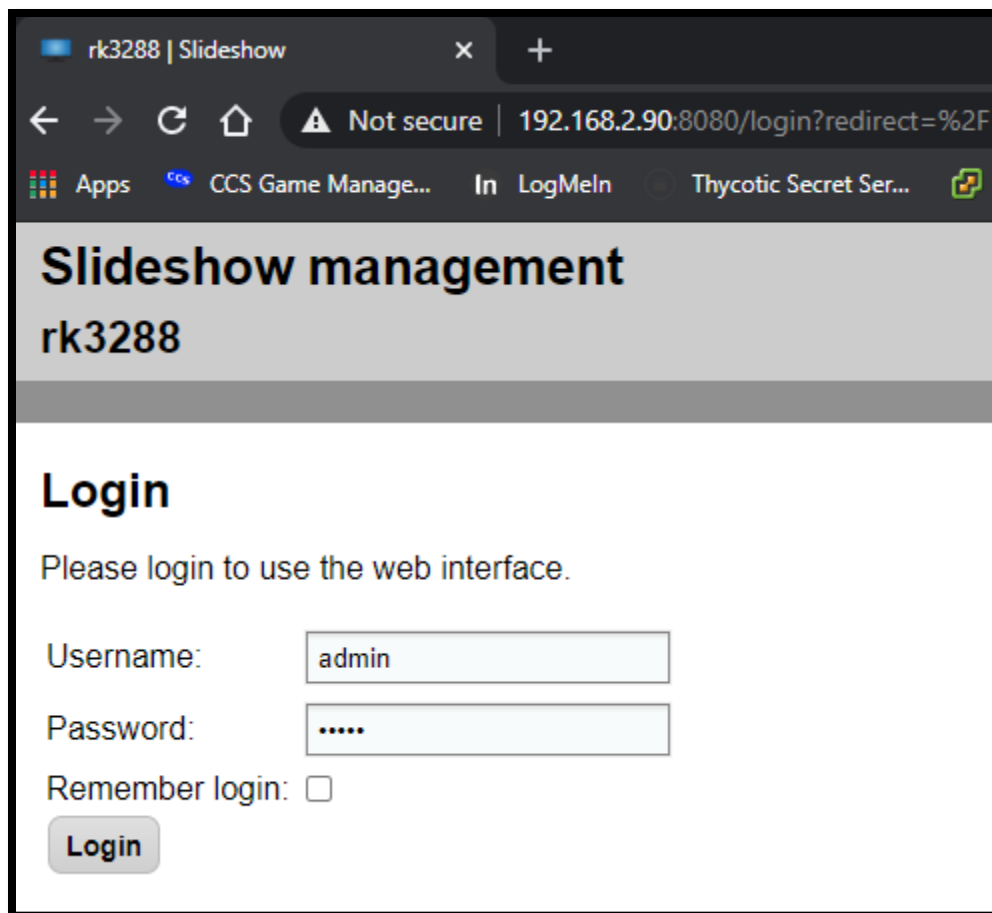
rk3288 | Slideshow ×

Not secure | 192.168.2.90:8080/login?redirect=%2F

Apps CCS Game Manage... LogMeIn Thycotic Secret Ser...

Slideshow management

rk3288

Login

Please login to use the web interface.

Username: admin

Password: •••••

Remember login:

Login